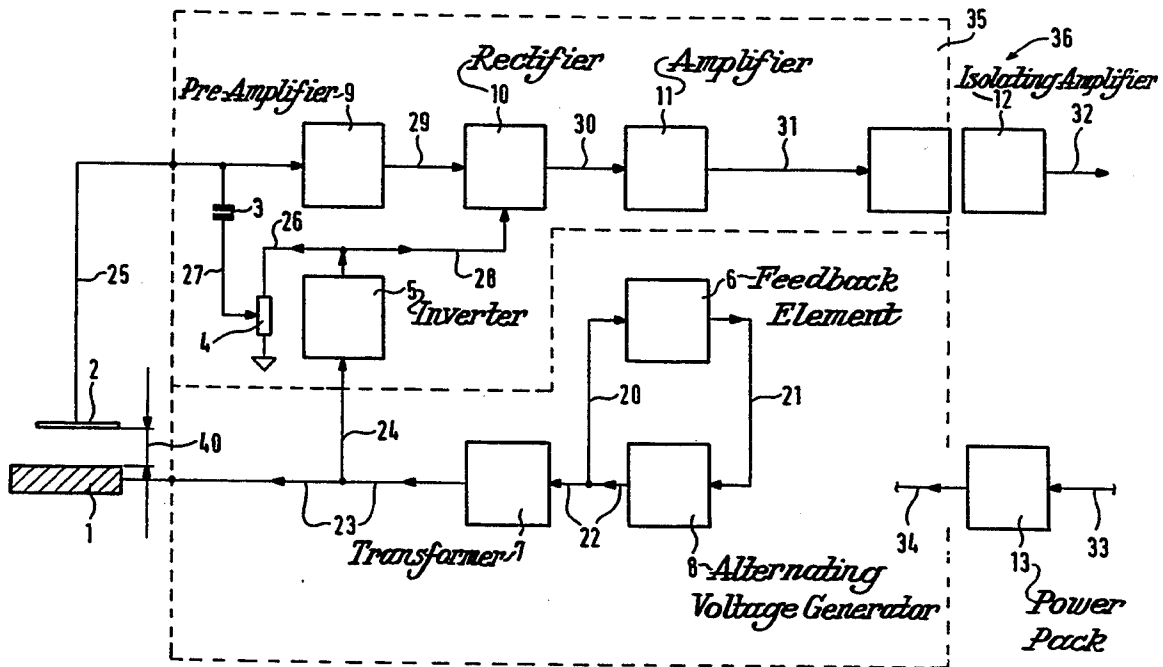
35
36
Rectifier
Amplifier
Isolating Amplifier
Pre-Amplifier 9
10
11
12
29
30
31
32
3
26
25
27
28
5 Inverter
6 Feedback Element
4
2
20
21
40
24
1
23
22
Transformer 7
8 Alternating Voltage Generator
34
33
13 Power Pack